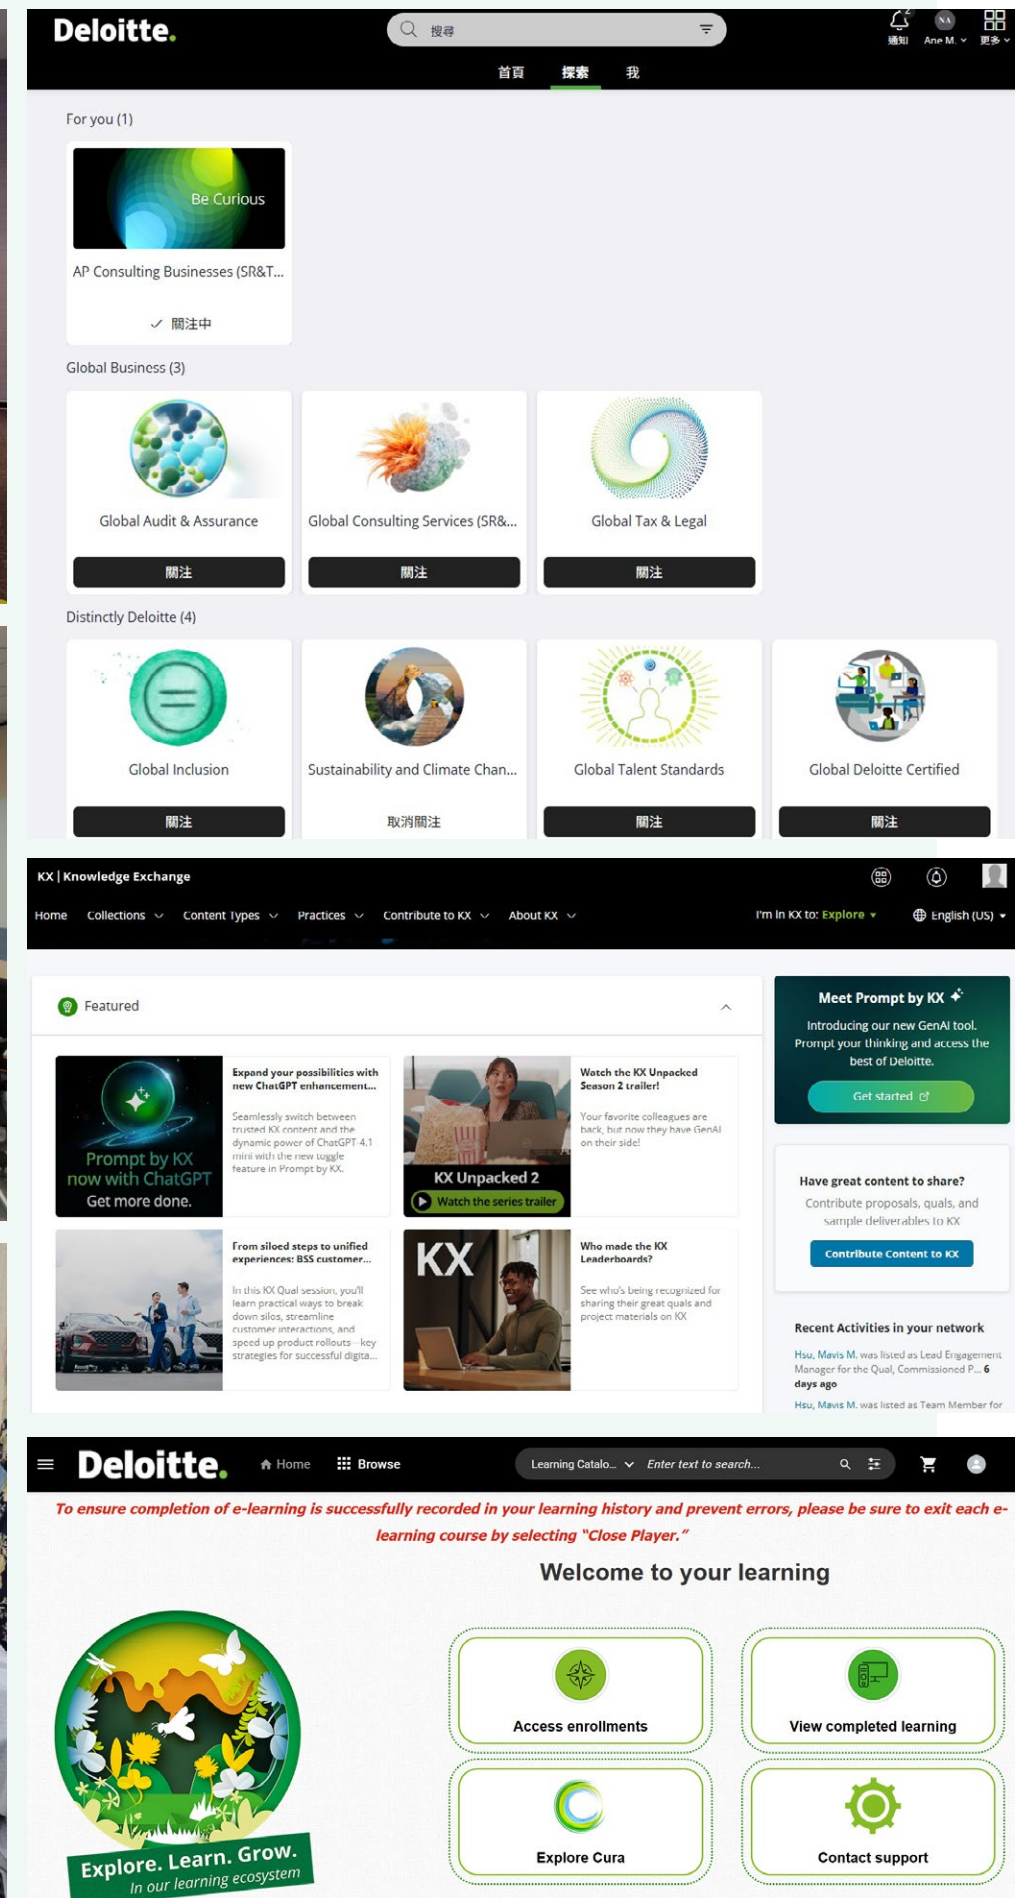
Deloitte.

搜尋

通知 NA Ane M. 更多

首頁 探索 我

For you (1)

Be Curious

AP Consulting Businesses (SR&T...

✓ 關注中

Global Business (3)

Global Audit & Assurance

關注

Global Consulting Services (SR&...

關注

Global Tax & Legal

關注

Distinctly Deloitte (4)

Global Inclusion

關注

Sustainability and Climate Chan...

取消關注

Global Talent Standards

關注

Global Deloitte Certified

關注

KX | Knowledge Exchange

Home Collections Content Types Practices Contribute to KX About KX

I'm in KX to: Explore English (US)

Featured

Prompt by KX now with ChatGPT Get more done.

Expand your possibilities with new ChatGPT enhancement...

Seamlessly switch between trusted KX content and the dynamic power of ChatGPT 4.1 mini with the new toggle feature in Prompt by KX.

KX Unpacked 2

Watch the series trailer

Watch the KX Unpacked Season 2 trailer!

Your favorite colleagues are back, but now they have GenAI on their side!

From siloed steps to unified experiences: BSS customer...

In this KX Qual session, you'll learn practical ways to break down silos, streamline customer interactions, and speed up product rollouts—key strategies for successful digita...

KX

Who made the KX Leaderboards?

See who's being recognized for sharing their great quals and project materials on KX

Meet Prompt by KX

Introducing our new GenAI tool. Prompt your thinking and access the best of Deloitte.

Get started

Have great content to share?

Contribute proposals, quals, and sample deliverables to KX

Contribute Content to KX

Recent Activities in your network

Hsu, Mavis M. was listed as Lead Engagement Manager for the Qual, Commissioned P... 6 days ago

Hsu, Mavis M. was listed as Team Member for

Deloitte.

Home Browse

Learning Catalo... Enter text to search...

To ensure completion of e-learning is successfully recorded in your learning history and prevent errors, please be sure to exit each e-learning course by selecting "Close Player."

Welcome to your learning

Access enrollments

View completed learning

Explore Cura

Contact support

Explore. Learn. Grow.
In our learning ecosystem